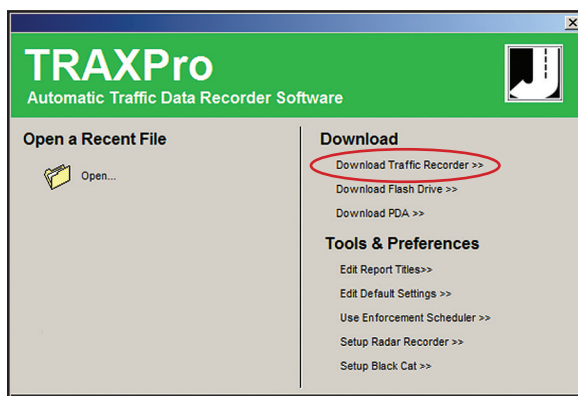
TRAXPro
Automatic Traffic Data Recorder Software

Open a Recent File

Open...

Download

Download Traffic Recorder >>

Download Flash Drive >>

Download PDA >>

Tools & Preferences

Edit Report Titles>>

Edit Default Settings >>

Use Enforcement Scheduler >>

Setup Radar Recorder >>

Setup Black Cat >>